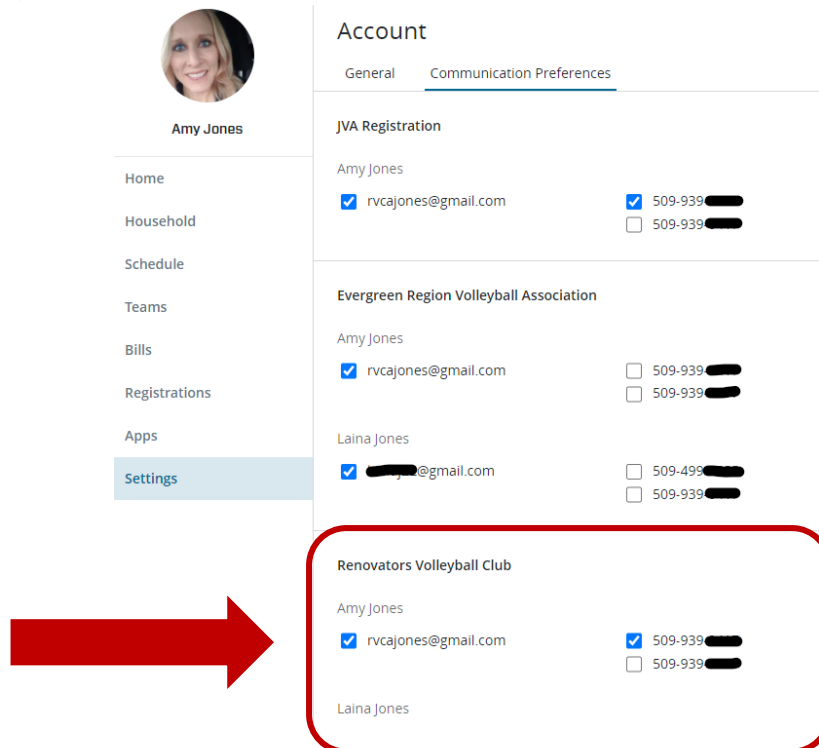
Amy Jones

Home
Household
Schedule
Teams
Bills
Registrations
Apps
Settings

Account

General
Communication Preferences

JVA Registration

Amy Jones

rvcajones@gmail.com

509-939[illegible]
509-939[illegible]

Evergreen Region Volleyball Association

Amy Jones

rvcajones@gmail.com

509-939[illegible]
509-939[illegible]

Laina Jones

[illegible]@gmail.com

509-499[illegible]
509-939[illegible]

Renovators Volleyball Club

Amy Jones

rvcajones@gmail.com

509-939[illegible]
509-939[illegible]

Laina Jones